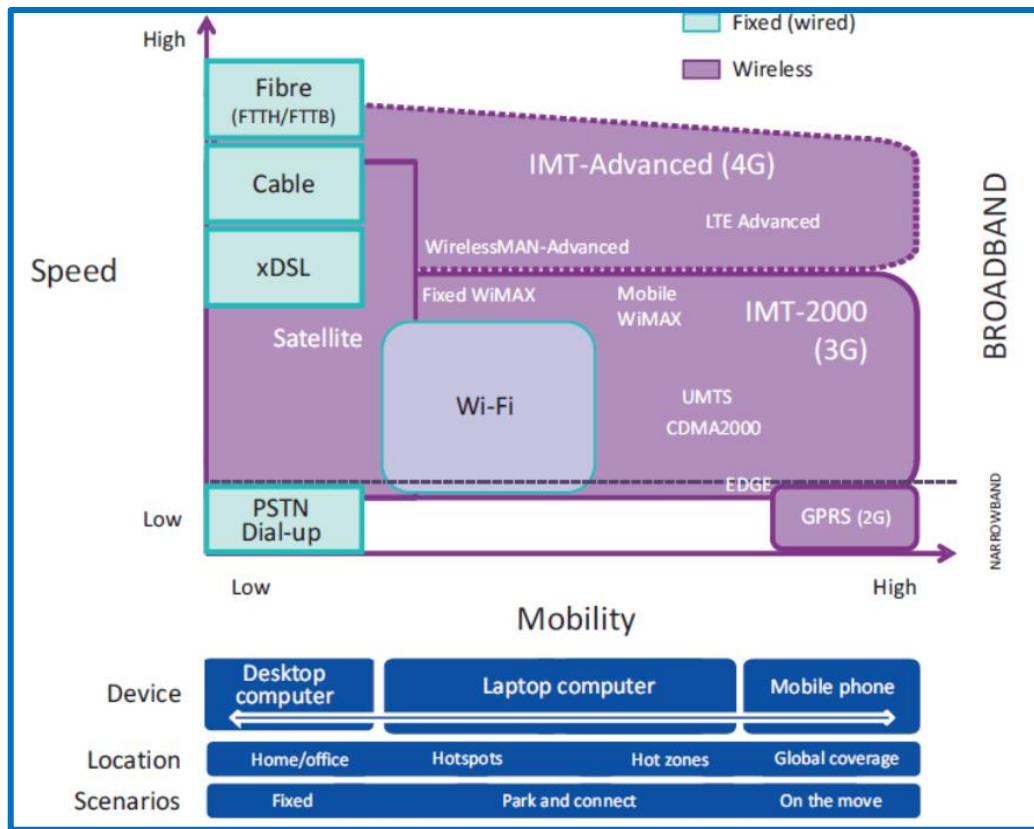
Fixed (wired)

Wireless

High

Speed

Low

Fibre
(FTTH/FTTB)

Cable

xDSL

Satellite

PSTN
Dial-up

IMT-Advanced (4G)

LTE Advanced

WirelessMAN-Advanced

Fixed WiMAX

Mobile
WiMAX

IMT-2000
(3G)

Wi-Fi

UMTS

CDMA2000

EDGE

GPRS (2G)

BROADBAND

NARROWBAND

Low

High

Mobility

Device

Desktop
computer

Laptop computer

Mobile phone

Location

Home/office

Hotspots

Hot zones

Global coverage

Scenarios

Fixed

Park and connect

On the move